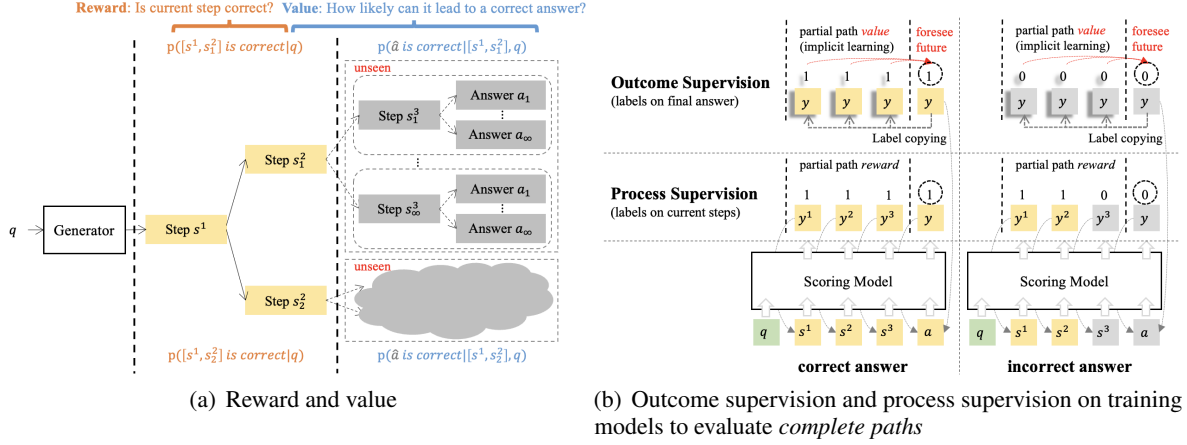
Reward: Is current step correct?
Value: How likely can it lead to a correct answer?

p([$s^1, s_1^2$] is correct|q)
p($\hat{a}$ is correct|[$s^1, s_1^2$], q)

unseen

$q$
Generator
Step $s^1$
Step $s_1^2$
Step $s_1^3$
Answer $a_1$
Answer $a_\infty$
Step $s_\infty^3$
Answer $a_1$
Answer $a_\infty$

unseen
Step $s_2^2$

p([$s^1, s_2^2$] is correct|q)
p($\hat{a}$ is correct|[$s^1, s_2^2$], q)

(a) Reward and value

partial path value (implicit learning)
foresee future
partial path value (implicit learning)
foresee future

Outcome Supervision
(labels on final answer)

1 1 1 1
$y$ $y$ $y$ $y$
Label copying

0 0 0 0
$y$ $y$ $y$ $y$
Label copying

partial path reward
partial path reward

Process Supervision
(labels on current steps)

1 1 1 1
$y^1$ $y^2$ $y^3$ $y$

1 1 0 0
$y^1$ $y^2$ $y^3$ $y$

Scoring Model
Scoring Model

$q$ $s^1$ $s^2$ $s^3$ $a$
$q$ $s^1$ $s^2$ $s^3$ $a$

correct answer
incorrect answer

(b) Outcome supervision and process supervision on training models to evaluate complete paths